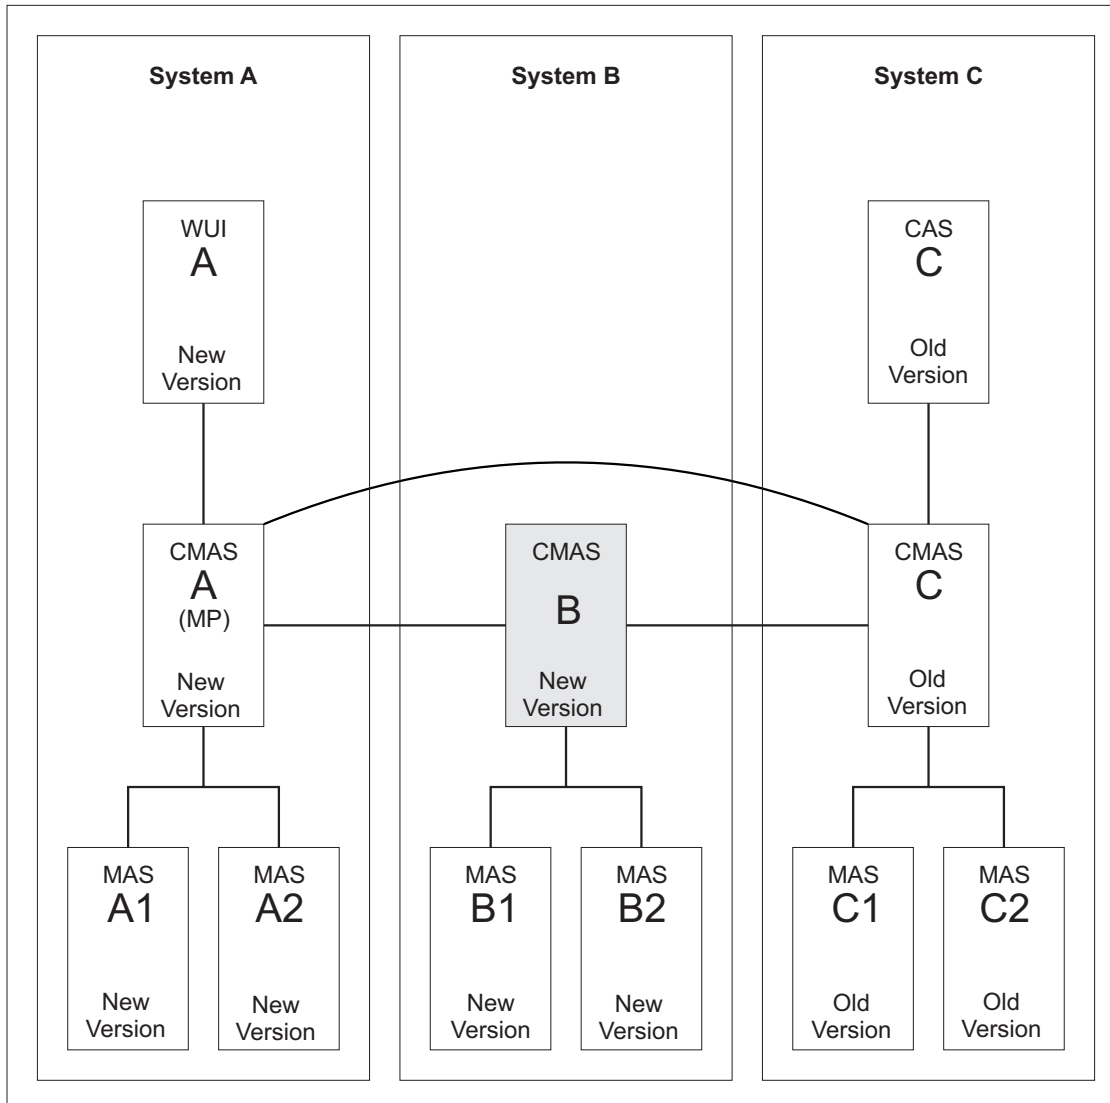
System A

System B

System C

WUI
A
New Version

CAS
C
Old Version

CMAS
A
(MP)
New Version

CMAS
B
New Version

CMAS
C
Old Version

MAS
A1
New Version

MAS
A2
New Version

MAS
B1
New Version

MAS
B2
New Version

MAS
C1
Old Version

MAS
C2
Old Version